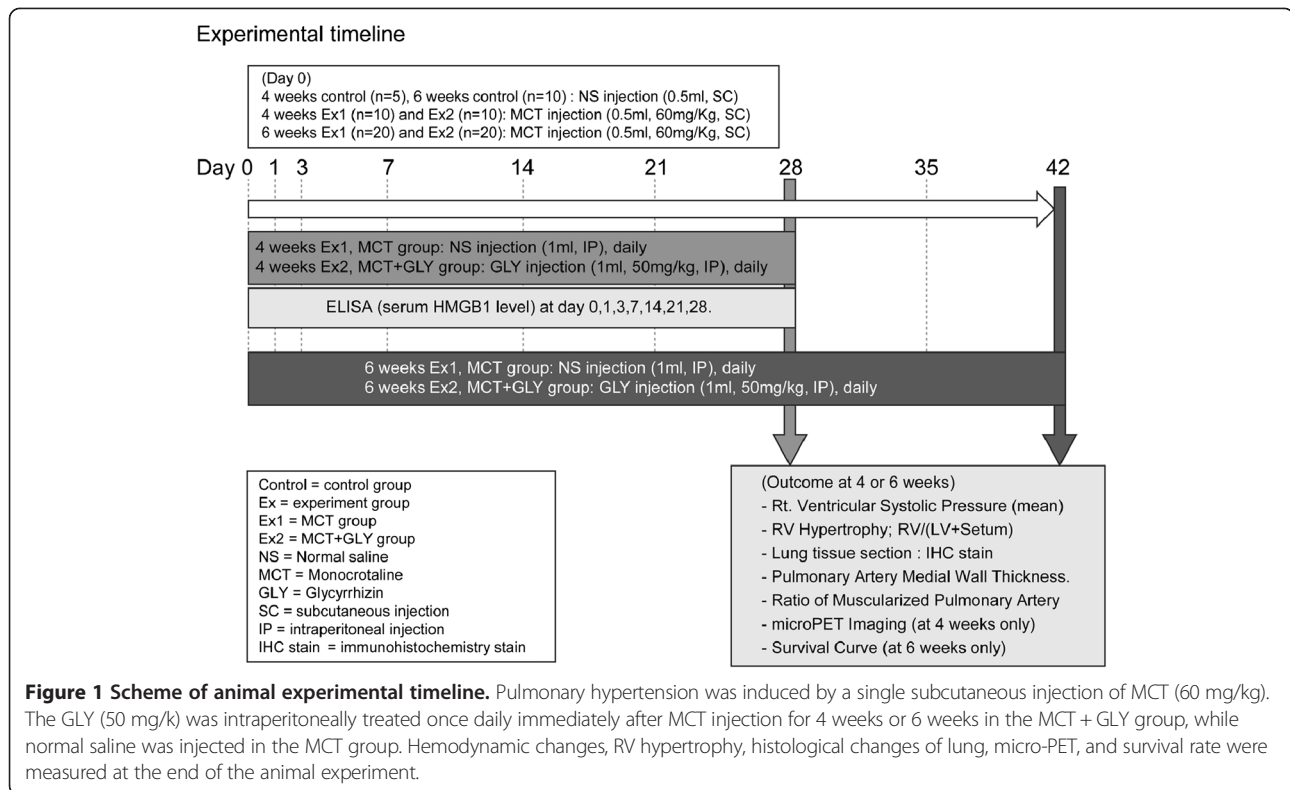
Experimental timeline

(Day 0)
4 weeks control (n=5), 6 weeks control (n=10) : NS injection (0.5ml, SC)
4 weeks Ex1 (n=10) and Ex2 (n=10): MCT injection (0.5ml, 60mg/Kg, SC)
6 weeks Ex1 (n=20) and Ex2 (n=20): MCT injection (0.5ml, 60mg/Kg, SC)

Day 0 1 3 7 14 21 28 35 42

4 weeks Ex1, MCT group: NS injection (1ml, IP), daily
4 weeks Ex2, MCT+GLY group: GLY injection (1ml, 50mg/kg, IP), daily

ELISA (serum HMGB1 level) at day 0,1,3,7,14,21,28.

6 weeks Ex1, MCT group: NS injection (1ml, IP), daily
6 weeks Ex2, MCT+GLY group: GLY injection (1ml, 50mg/kg, IP), daily

Control = control group
Ex = experiment group
Ex1 = MCT group
Ex2 = MCT+GLY group
NS = Normal saline
MCT = Monocrotaline
GLY = Glycyrrhizin
SC = subcutaneous injection
IP = intraperitoneal injection
IHC stain = immunohistochemistry stain

(Outcome at 4 or 6 weeks)
- Rt. Ventricular Systolic Pressure (mean)
- RV Hypertrophy; RV/(LV+Setum)
- Lung tissue section : IHC stain
- Pulmonary Artery Medial Wall Thickness.
- Ratio of Muscularized Pulmonary Artery
- microPET Imaging (at 4 weeks only)
- Survival Curve (at 6 weeks only)

**Figure 1 Scheme of animal experimental timeline.** Pulmonary hypertension was induced by a single subcutaneous injection of MCT (60 mg/kg). The GLY (50 mg/k) was intraperitoneally treated once daily immediately after MCT injection for 4 weeks or 6 weeks in the MCT + GLY group, while normal saline was injected in the MCT group. Hemodynamic changes, RV hypertrophy, histological changes of lung, micro-PET, and survival rate were measured at the end of the animal experiment.